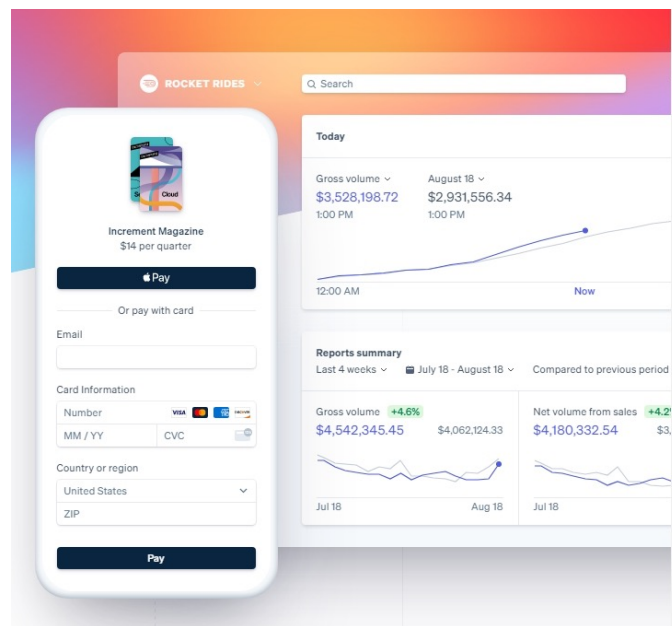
ROCKET RIDES

Search

Today

Gross volume

$3,528,198.72

1:00 PM

August 18

$2,931,556.34

1:00 PM

12:00 AM

Now

Reports summary

Last 4 weeks

July 18 - August 18

Compared to previous period

Gross volume +4.6%

$4,542,345.45 $4,062,124.33

Jul 18 Aug 18

Net volume from sales +4.2

$4,180,332.54 $3,

Jul 18

Cloud

Increment Magazine

$14 per quarter

Pay

Or pay with card

Email

Card Information

Number

VISA

MM / YY

CVC

Country or region

United States

ZIP

Pay